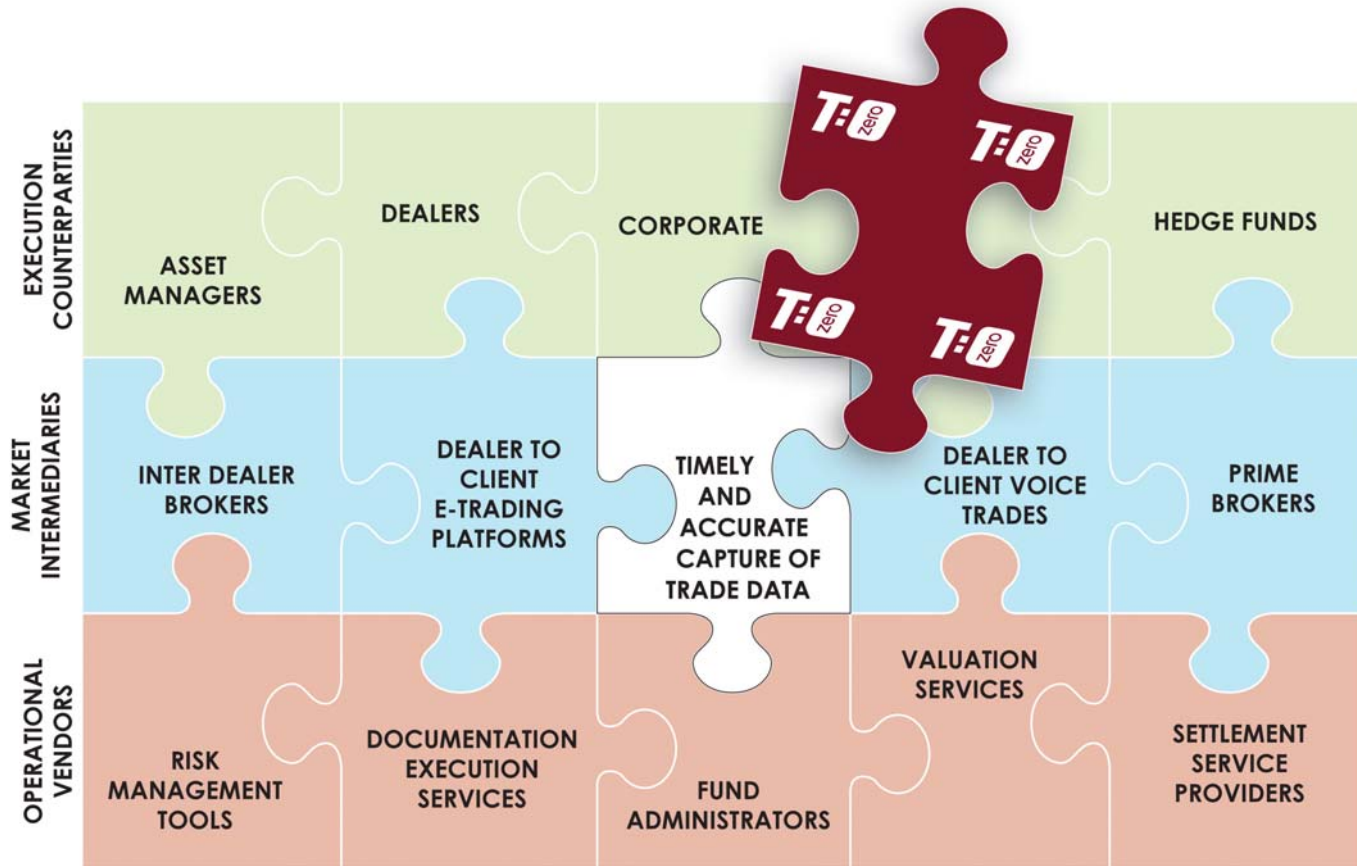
EXECUTION COUNTERPARTIES

ASSET MANAGERS

DEALERS

CORPORATE

T:zero

T:zero

T:zero

T:zero

HEDGE FUNDS

MARKET INTERMEDIARIES

INTER DEALER BROKERS

DEALER TO CLIENT E-TRADING PLATFORMS

TIMELY AND ACCURATE CAPTURE OF TRADE DATA

DEALER TO CLIENT VOICE TRADES

PRIME BROKERS

OPERATIONAL VENDORS

RISK MANAGEMENT TOOLS

DOCUMENTATION EXECUTION SERVICES

FUND ADMINISTRATORS

VALUATION SERVICES

SETTLEMENT SERVICE PROVIDERS